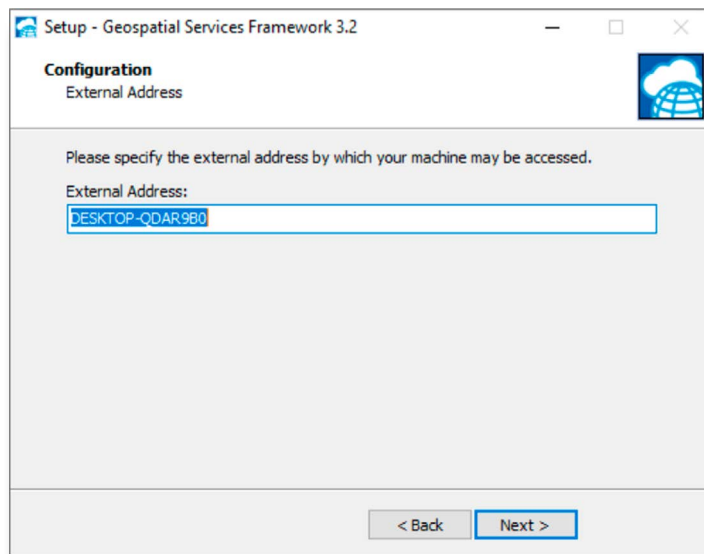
Setup - Geospatial Services Framework 3.2

Configuration
External Address

Please specify the external address by which your machine may be accessed.

External Address:

DESKTOP-QDAR9B0

< Back

Next >